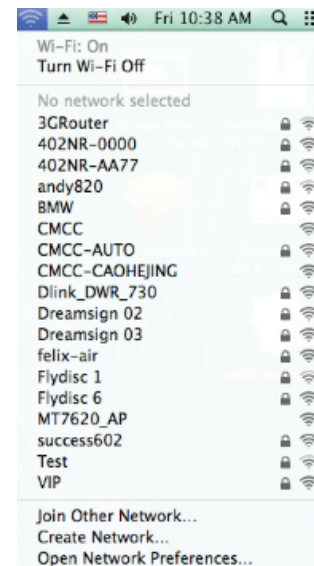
Fri 10:38 AM

Wi-Fi: On
Turn Wi-Fi Off

No network selected
3GRouter
402NR-0000
402NR-AA77
andy820
BMW
CMCC
CMCC-AUTO
CMCC-CAOHEJING
Dlink_DWR_730
Dreamsign 02
Dreamsign 03
felix-air
Flydisc 1
Flydisc 6
MT7620_AP
success602
Test
VIP

Join Other Network...
Create Network...
Open Network Preferences...